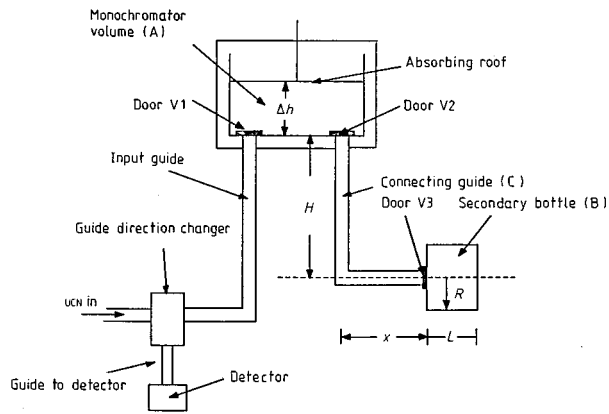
Monochromator volume (A)

Absorbing roof

$\Delta h$

Door V1

Door V2

Input guide

Connecting guide (C)

$H$

Door V3

Secondary bottle (B)

Guide direction changer

UCN in

$R$

$x$

$L$

Guide to detector

Detector